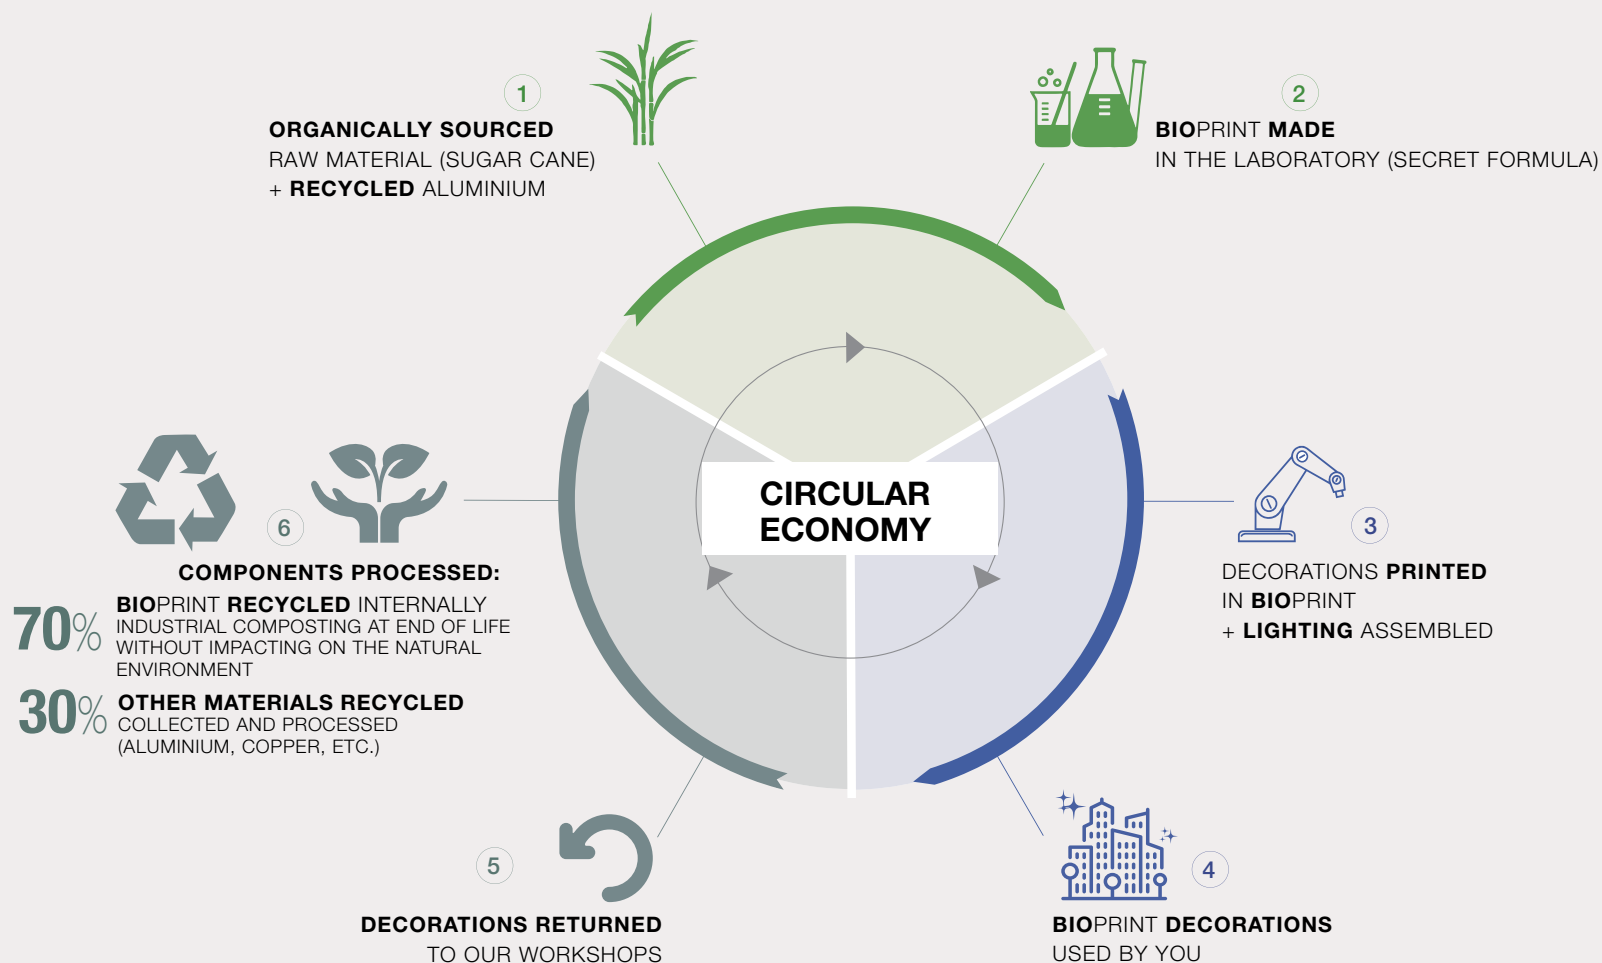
1

ORGANICALLY SOURCED
RAW MATERIAL (SUGAR CANE)
+ RECYCLED ALUMINIUM

2

BIOPRINT MADE
IN THE LABORATORY (SECRET FORMULA)

CIRCULAR ECONOMY

3

DECORATIONS PRINTED
IN BIOPRINT
+ LIGHTING ASSEMBLED

4

BIOPRINT DECORATIONS
USED BY YOU

5

DECORATIONS RETURNED
TO OUR WORKSHOPS

6

COMPONENTS PROCESSED:

70% BIOPRINT RECYCLED INTERNALLY
INDUSTRIAL COMPOSTING AT END OF LIFE WITHOUT IMPACTING ON THE NATURAL ENVIRONMENT

30% OTHER MATERIALS RECYCLED
COLLECTED AND PROCESSED
(ALUMINIUM, COPPER, ETC.)